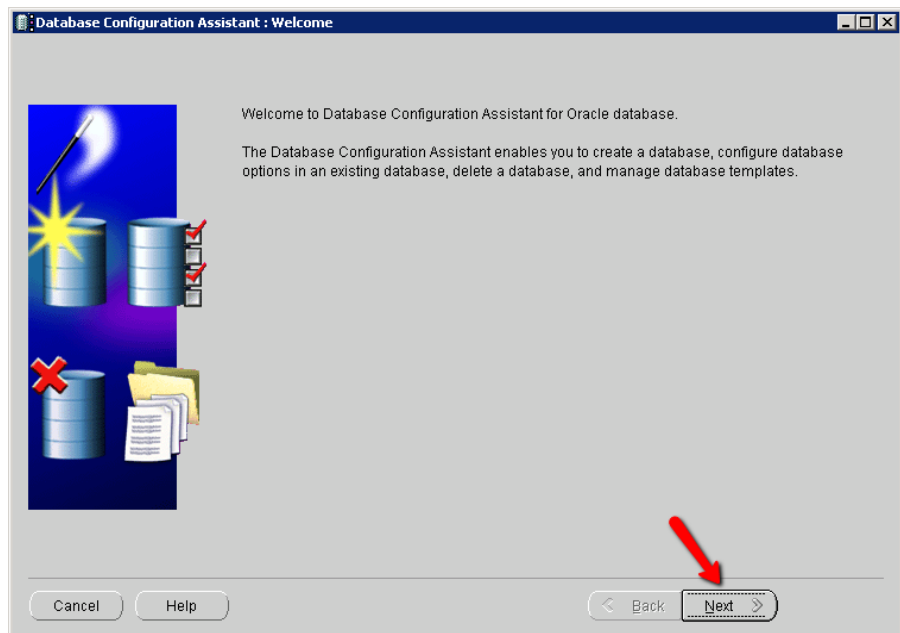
Database Configuration Assistant : Welcome

Welcome to Database Configuration Assistant for Oracle database.

The Database Configuration Assistant enables you to create a database, configure database options in an existing database, delete a database, and manage database templates.

Cancel

Help

Back

Next